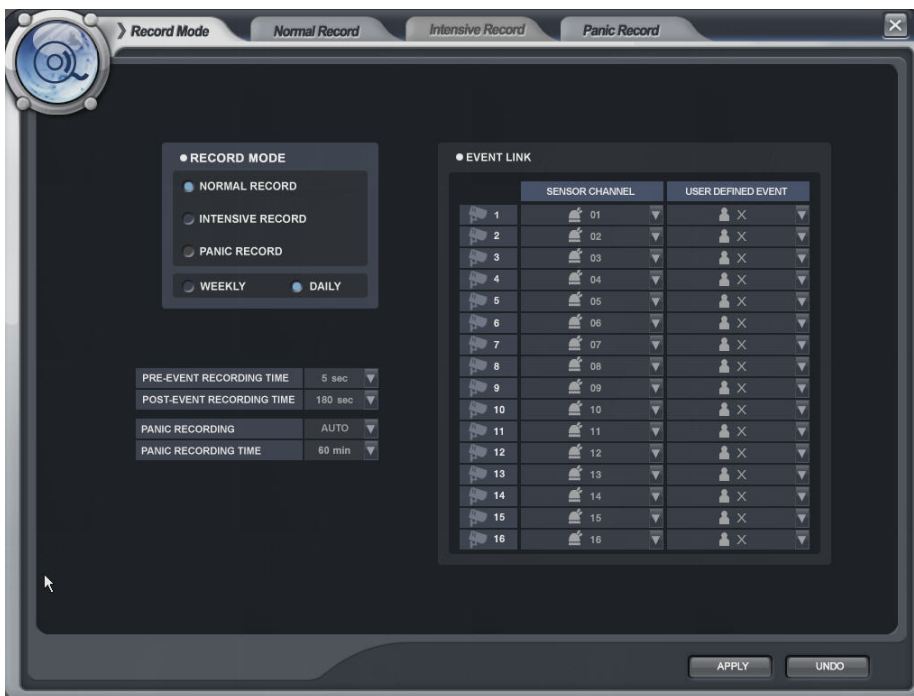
Record Mode | Normal Record | Intensive Record | Panic Record

RECORD MODE
NORMAL RECORD
INTENSIVE RECORD
PANIC RECORD
WEEKLY DAILY

PRE-EVENT RECORDING TIME 5 sec
POST-EVENT RECORDING TIME 180 sec
PANIC RECORDING AUTO
PANIC RECORDING TIME 60 min

EVENT LINK

| | SENSOR CHANNEL | USER DEFINED EVENT |
|---|---|---|
| 1 | 01 | X |
| 2 | 02 | X |
| 3 | 03 | X |
| 4 | 04 | X |
| 5 | 05 | X |
| 6 | 06 | X |
| 7 | 07 | X |
| 8 | 08 | X |
| 9 | 09 | X |
| 10 | 10 | X |
| 11 | 11 | X |
| 12 | 12 | X |
| 13 | 13 | X |
| 14 | 14 | X |
| 15 | 15 | X |
| 16 | 16 | X |

APPLY UNDO